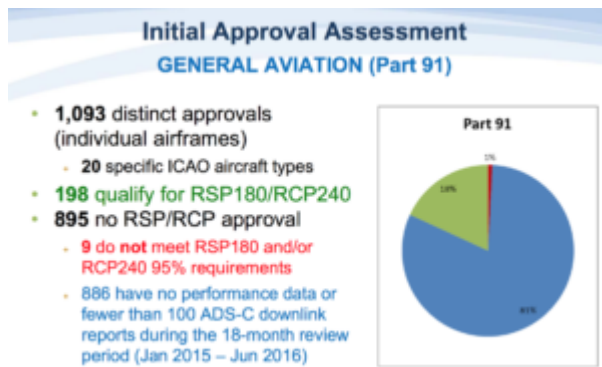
Initial Approval Assessment
GENERAL AVIATION (Part 91)

1,093 distinct approvals (individual airframes)
20 specific ICAO aircraft types
198 qualify for RSP180/RCP240
895 no RSP/RCP approval
9 do not meet RSP180 and/or RCP240 95% requirements
886 have no performance data or fewer than 100 ADS-C downlink reports during the 18-month review period (Jan 2015 – Jun 2016)

Part 91
1%
18%
81%